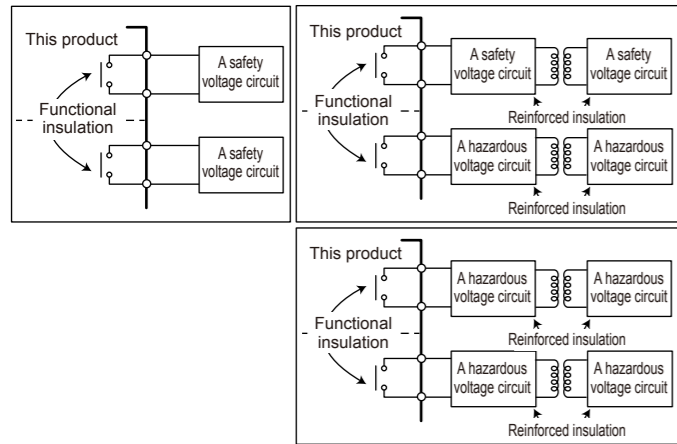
This product

Functional insulation

A safety voltage circuit

A safety voltage circuit

This product

Functional insulation

A safety voltage circuit

A safety voltage circuit

Reinforced insulation

A hazardous voltage circuit

A hazardous voltage circuit

Reinforced insulation

This product

Functional insulation

A hazardous voltage circuit

A hazardous voltage circuit

Reinforced insulation

A hazardous voltage circuit

A hazardous voltage circuit

Reinforced insulation